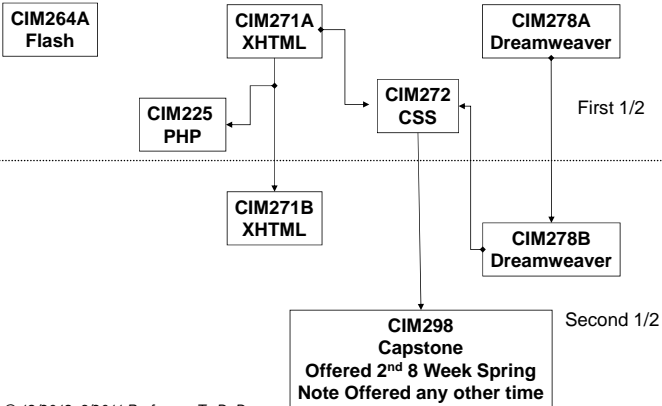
CIM264A
Flash

CIM271A
XHTML

CIM278A
Dreamweaver

CIM225
PHP

CIM272
CSS

First 1/2

CIM271B
XHTML

CIM278B
Dreamweaver

Second 1/2

CIM298
Capstone
Offered 2$^{nd}$ 8 Week Spring
Note Offered any other time

© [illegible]